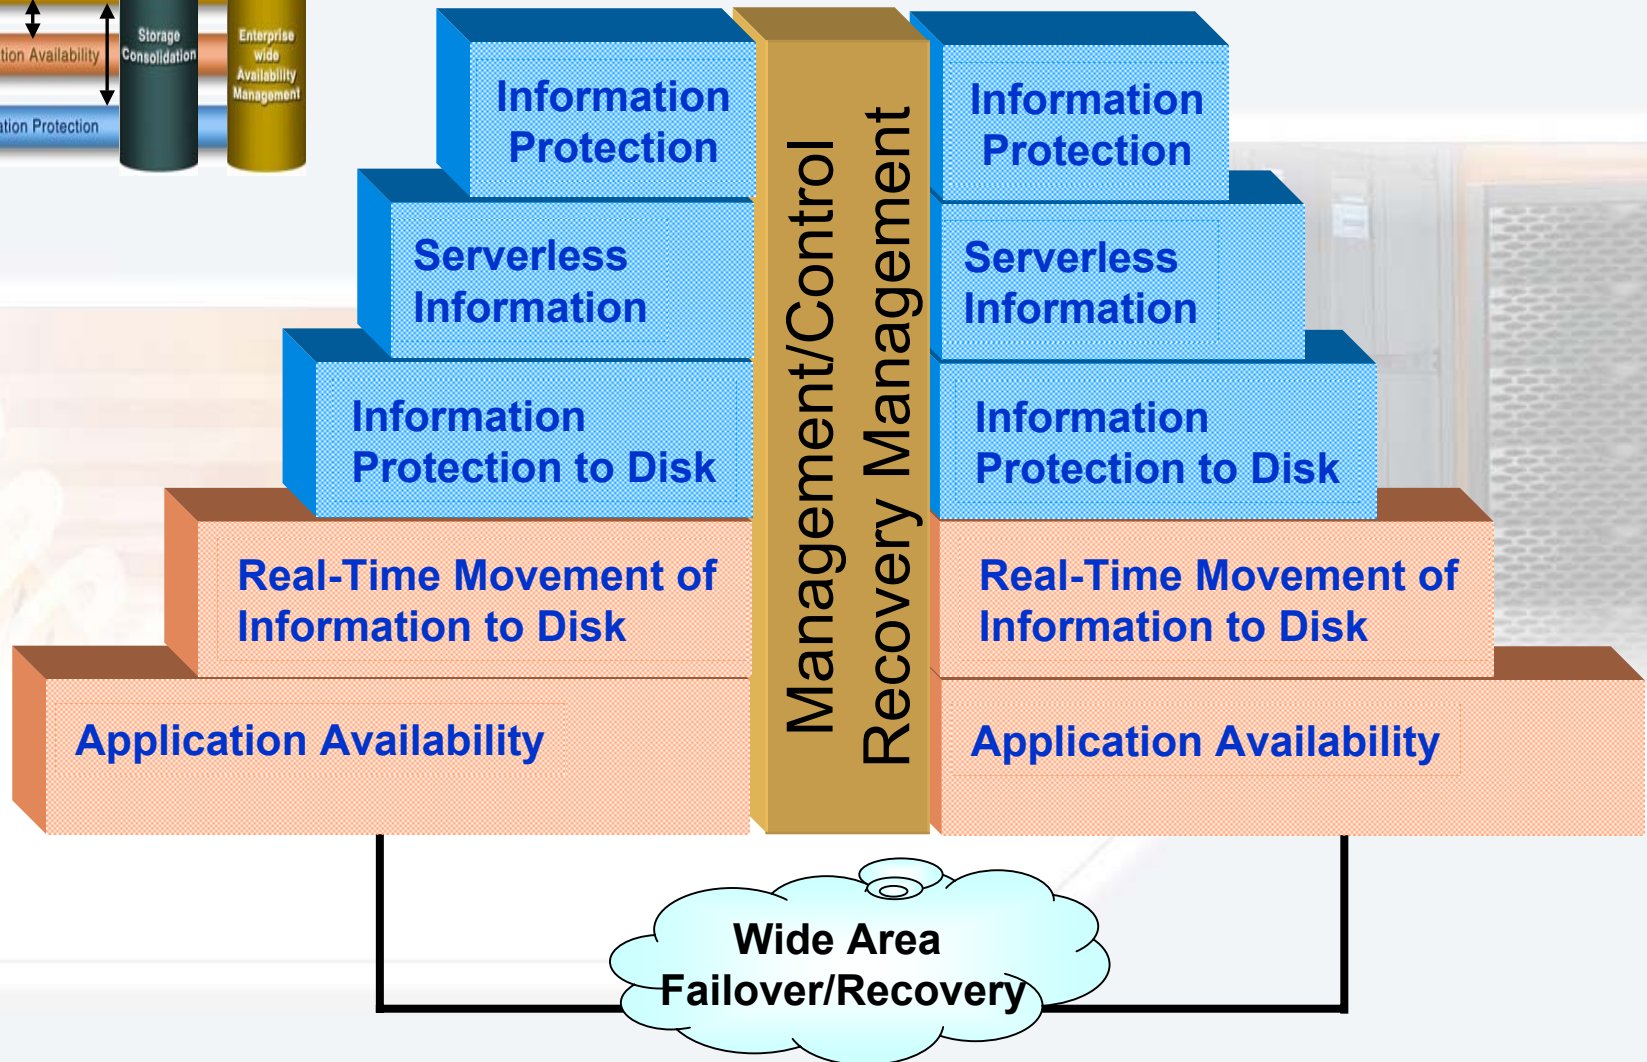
tion Availability

tion Protection

Storage Consolidation

Enterprise wide Availability Management

Information Protection

Serverless Information

Information Protection to Disk

Real-Time Movement of Information to Disk

Application Availability

Management/Control

Recovery Management

Information Protection

Serverless Information

Information Protection to Disk

Real-Time Movement of Information to Disk

Application Availability

Wide Area Failover/Recovery